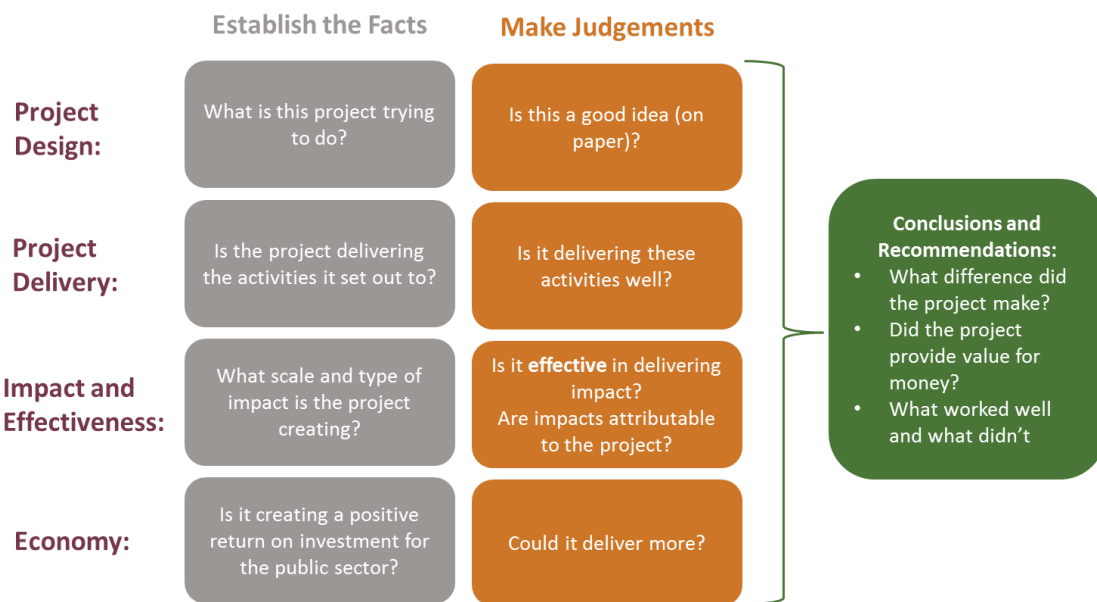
|  | Establish the Facts | Make Judgements |
|---|---|---|
| Project Design: | What is this project trying to do? | Is this a good idea (on paper)? |
| Project Delivery: | Is the project delivering the activities it set out to? | Is it delivering these activities well? |
| Impact and Effectiveness: | What scale and type of impact is the project creating? | Is it **effective** in delivering impact? Are impacts attributable to the project? |
| Economy: | Is it creating a positive return on investment for the public sector? | Could it deliver more? |

Conclusions and Recommendations:
- What difference did the project make?
- Did the project provide value for money?
- What worked well and what didn't